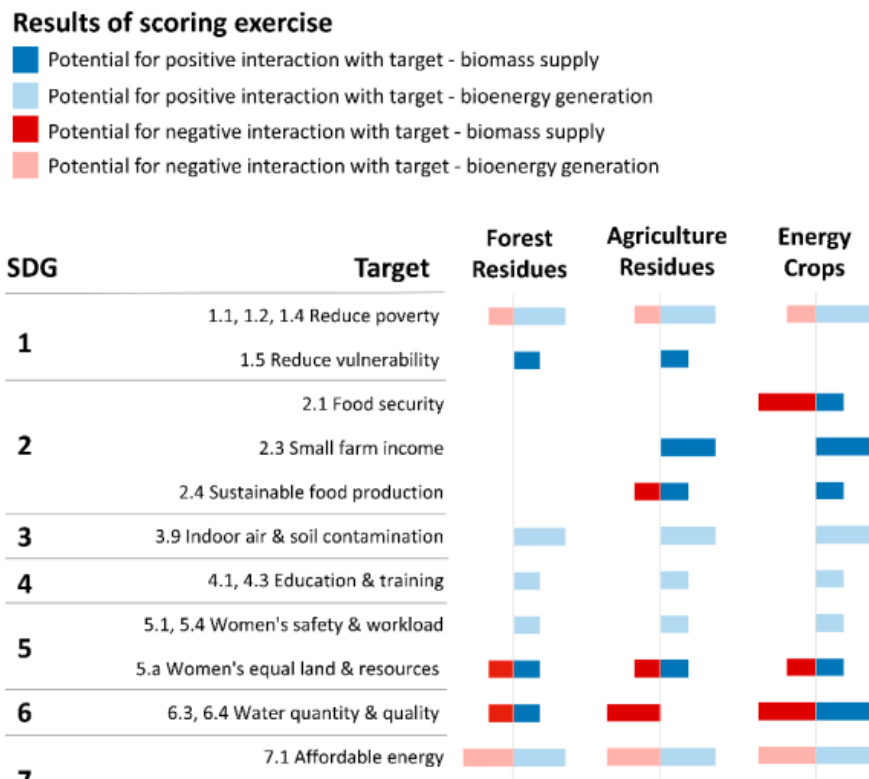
Results of scoring exercise

Potential for positive interaction with target - biomass supply

Potential for positive interaction with target - bioenergy generation

Potential for negative interaction with target - biomass supply

Potential for negative interaction with target - bioenergy generation

| SDG | Target | Forest Residues | Agriculture Residues | Energy Crops |
|---|---|---|---|---|
| 1 | 1.1, 1.2, 1.4 Reduce poverty | | | |
| | 1.5 Reduce vulnerability | | | |
| 2 | 2.1 Food security | | | |
| | 2.3 Small farm income | | | |
| | 2.4 Sustainable food production | | | |
| 3 | 3.9 Indoor air & soil contamination | | | |
| 4 | 4.1, 4.3 Education & training | | | |
| 5 | 5.1, 5.4 Women's safety & workload | | | |
| | 5.a Women's equal land & resources | | | |
| 6 | 6.3, 6.4 Water quantity & quality | | | |
| 7 | 7.1 Affordable energy | | | |